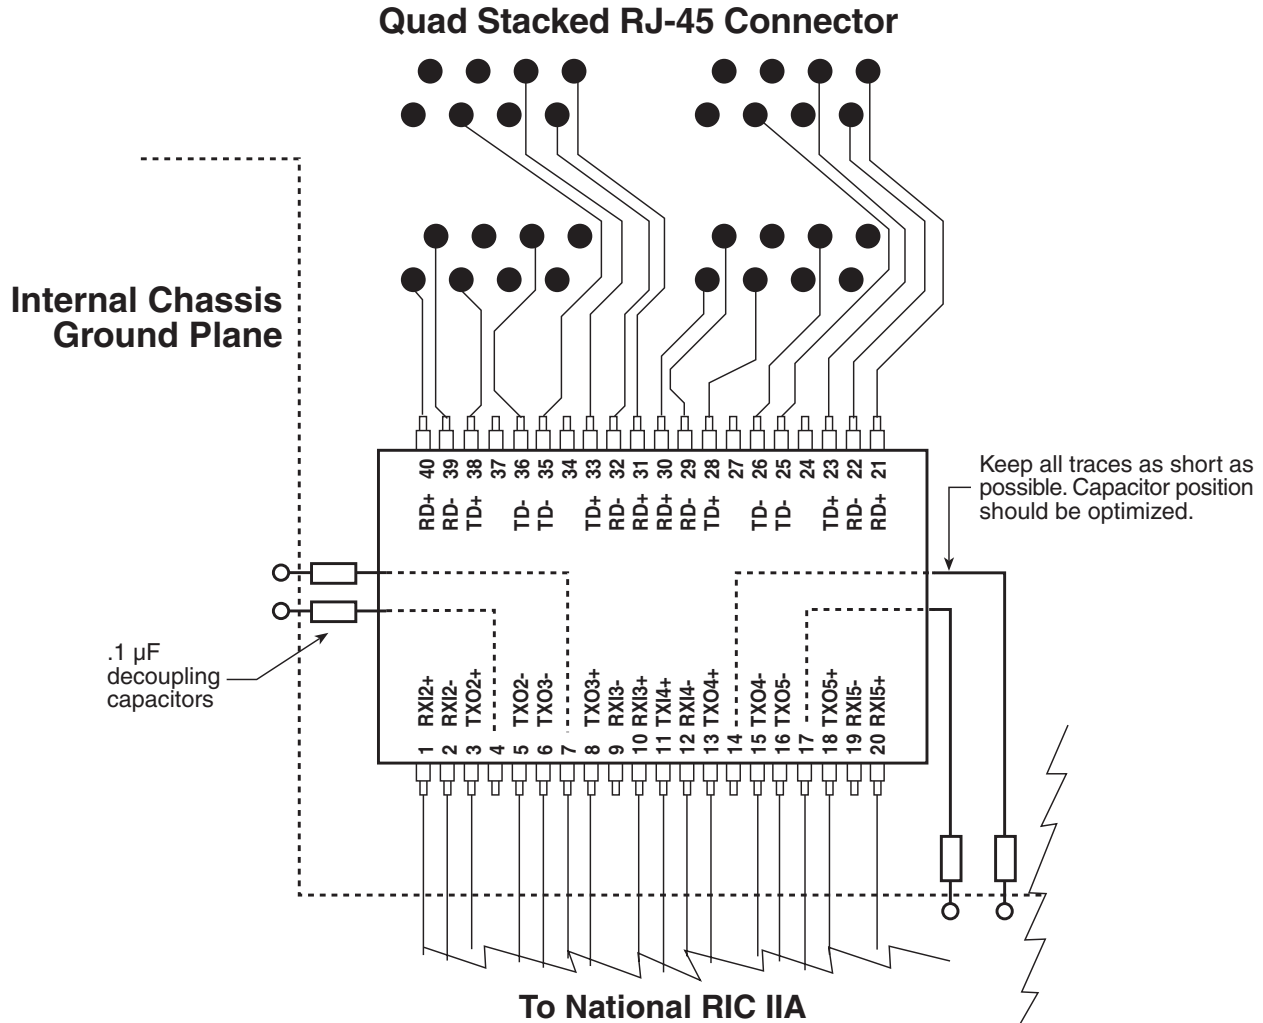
Quad Stacked RJ-45 Connector

Internal Chassis Ground Plane

40 39 38 37 36 35 34 33 32 31 30 29 28 27 26 25 24 23 22 21

RD+ RD- TD+ TD- TD- TD+ RD- RD+ RD+ RD- TD+ TD- TD- TD+ RD- RD+

Keep all traces as short as possible. Capacitor position should be optimized.

.1 μF decoupling capacitors

RXI2+ RXI2- TXO2+ TXO2- TXO3- TXO3+ RXI3- RXI3+ TXI4+ RXI4- TXO4+ TXO4- TXO5- TXO5+ RXI5- RXI5+

1 2 3 4 5 6 7 8 9 10 11 12 13 14 15 16 17 18 19 20

To National RIC IIA